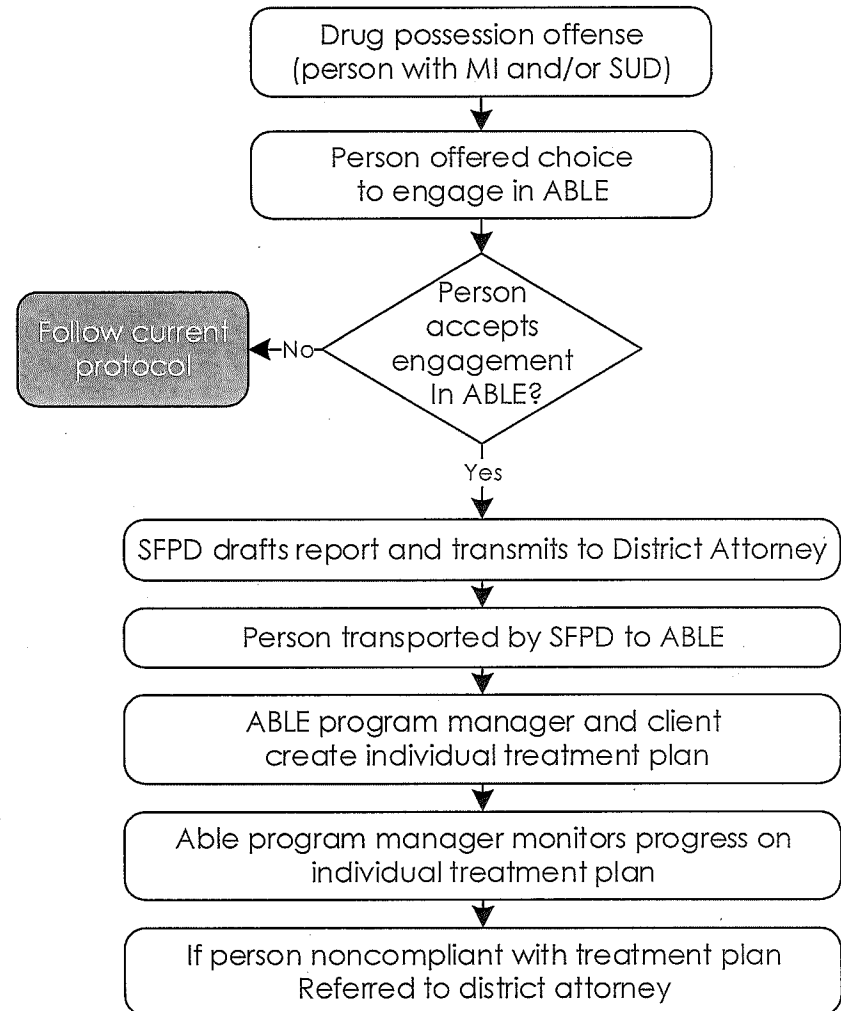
Drug possession offense
(person with MI and/or SUD)

Person offered choice to engage in ABLE

Person accepts engagement In ABLE?

No

Follow current protocol

Yes

SFPD drafts report and transmits to District Attorney

Person transported by SFPD to ABLE

ABLE program manager and client create individual treatment plan

Able program manager monitors progress on individual treatment plan

If person noncompliant with treatment plan Referred to district attorney